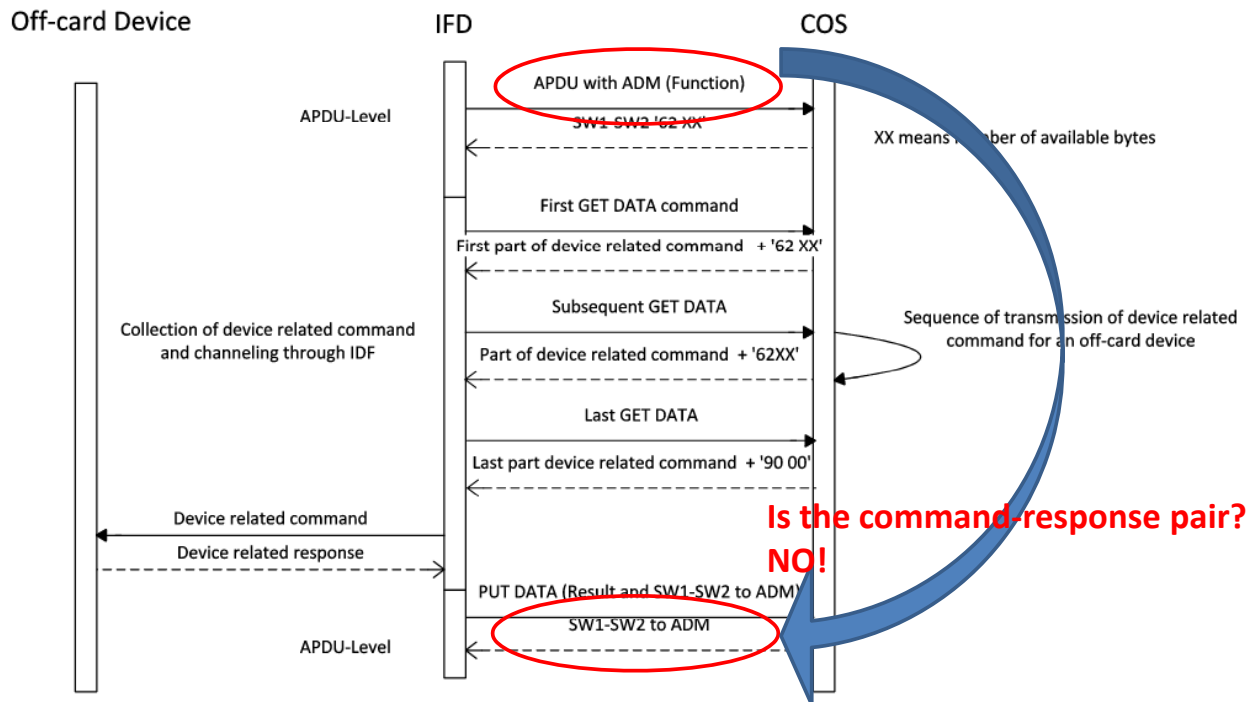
Off-card Device

IFD

COS

APDU with ADM (Function)

APDU-Level

SW1-SW2 '62 XX'

XX means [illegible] of available bytes

First GET DATA command

First part of device related command + '62 XX'

Subsequent GET DATA

Collection of device related command and channeling through IDF

Sequence of transmission of device related command for an off-card device

Part of device related command + '62XX'

Last GET DATA

Last part device related command + '90 00'

Device related command

Is the command-response pair?

Device related response

NO!

PUT DATA (Result and SW1-SW2 to ADM)

SW1-SW2 to ADM

APDU-Level